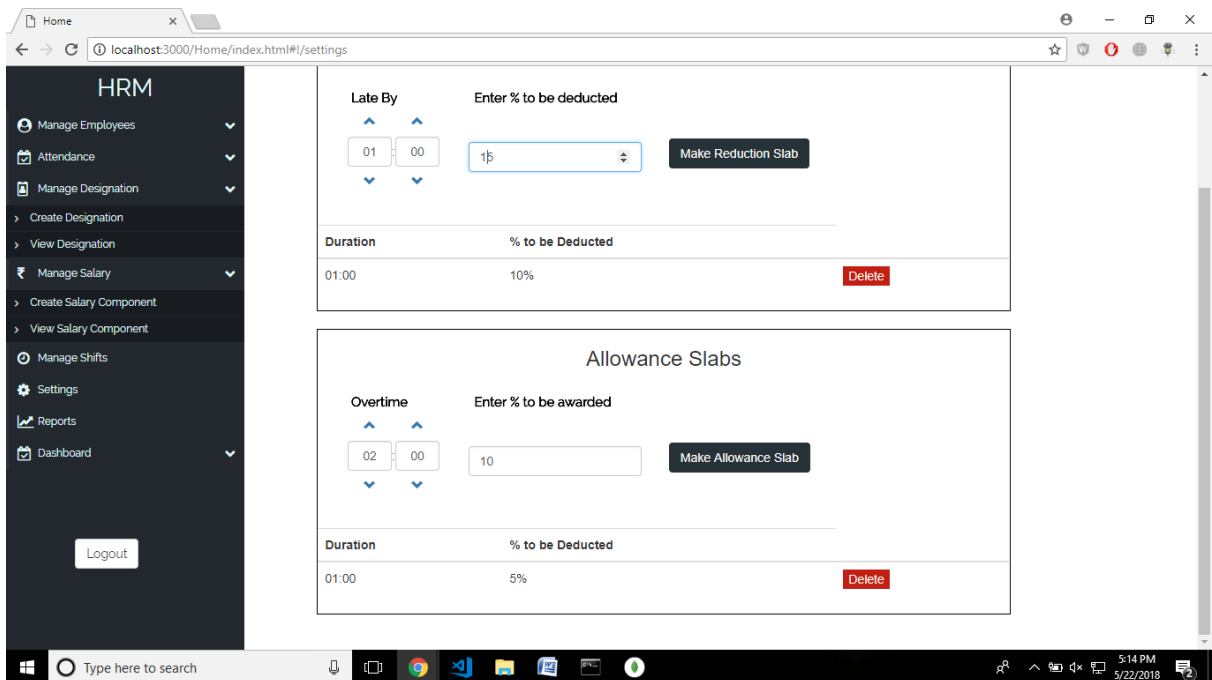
Home

localhost:3000/Home/index.html#!/settings

HRM

Manage Employees

Attendance

Manage Designation

Create Designation

View Designation

Manage Salary

Create Salary Component

View Salary Component

Manage Shifts

Settings

Reports

Dashboard

Logout

Late By

Enter % to be deducted

01 : 00

15

Make Reduction Slab

| Duration | % to be Deducted | |
|---|---|---|
| 01:00 | 10% | Delete |

Allowance Slabs

Overtime

Enter % to be awarded

02 : 00

10

Make Allowance Slab

| Duration | % to be Deducted | |
|---|---|---|
| 01:00 | 5% | Delete |

Type here to search

5:14 PM
5/22/2018